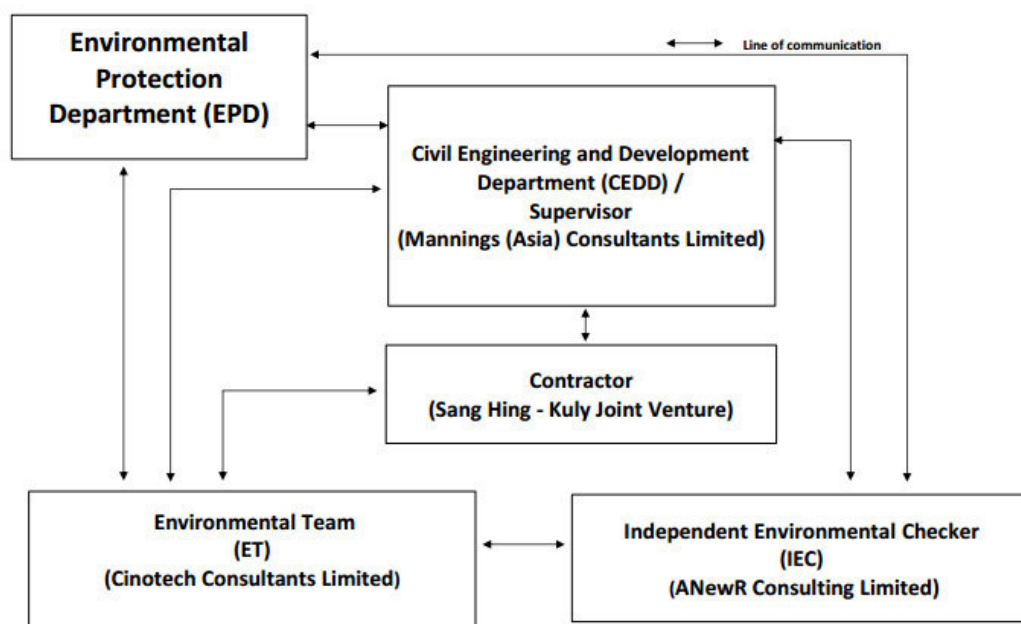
Line of communication

Environmental Protection Department (EPD)

Civil Engineering and Development Department (CEDD) / Supervisor (Mannings (Asia) Consultants Limited)

Contractor (Sang Hing - Kuly Joint Venture)

Environmental Team (ET) (Cinotech Consultants Limited)

Independent Environmental Checker (IEC) (ANewR Consulting Limited)